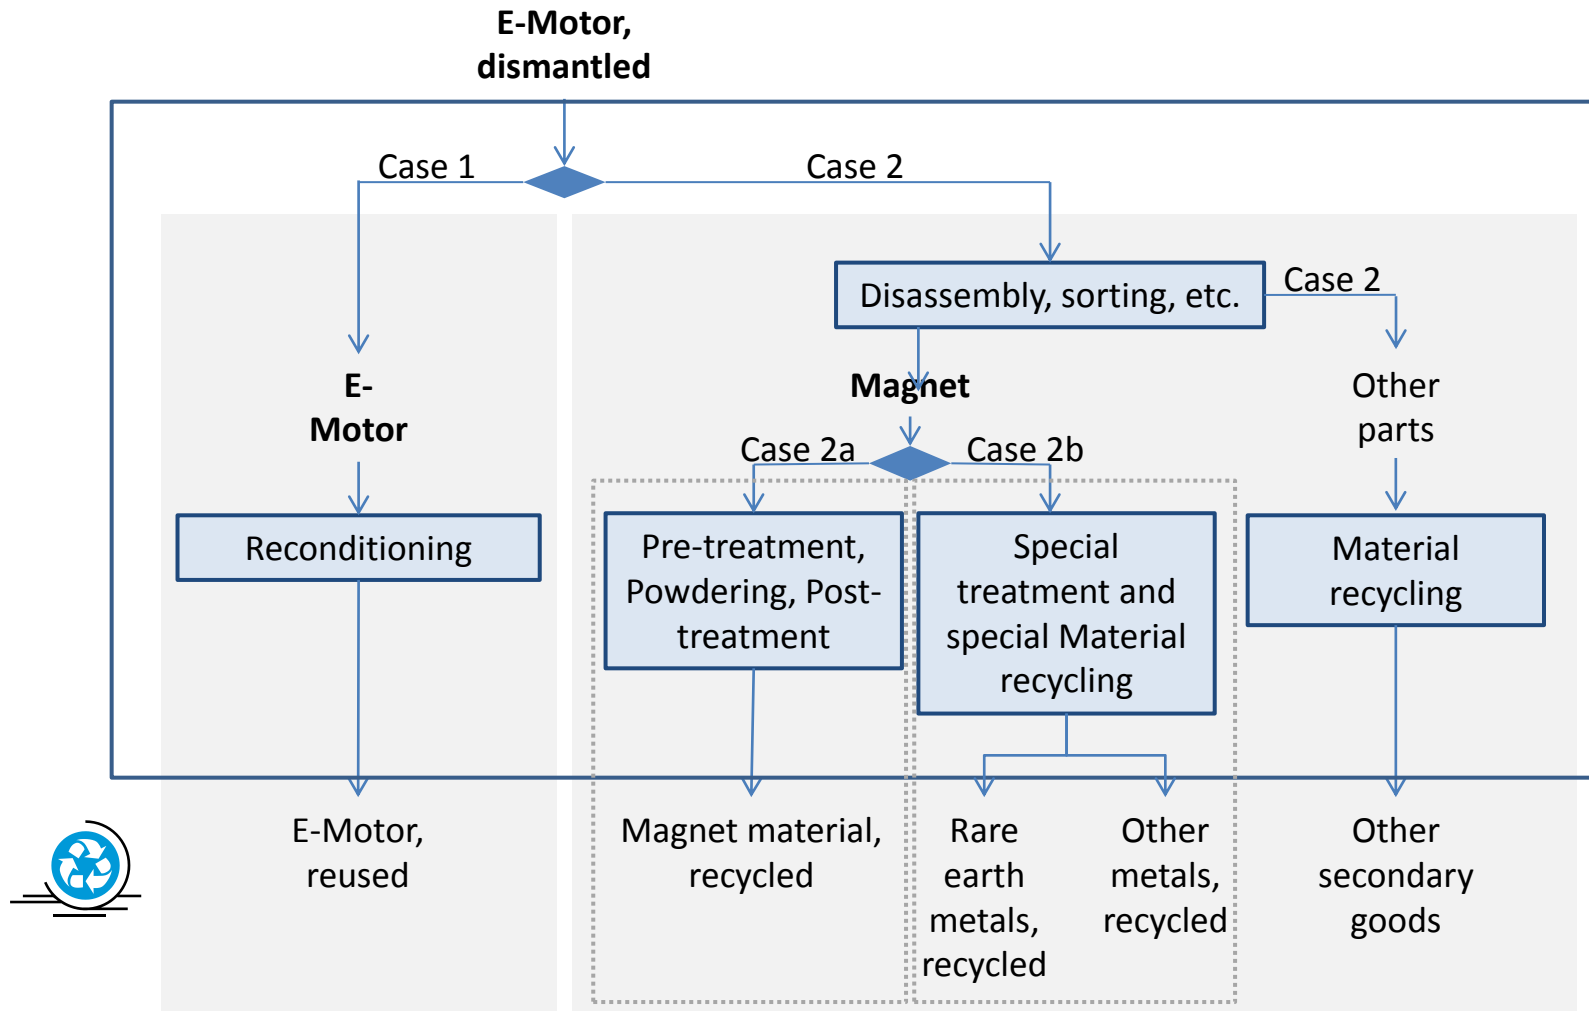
E-Motor, dismantled

Case 1

Case 2

Disassembly, sorting, etc.

Case 2

E-Motor

Magnet

Other parts

Case 2a

Case 2b

Reconditioning

Pre-treatment, Powdering, Post-treatment

Special treatment and special Material recycling

Material recycling

E-Motor, reused

Magnet material, recycled

Rare earth metals, recycled

Other metals, recycled

Other secondary goods